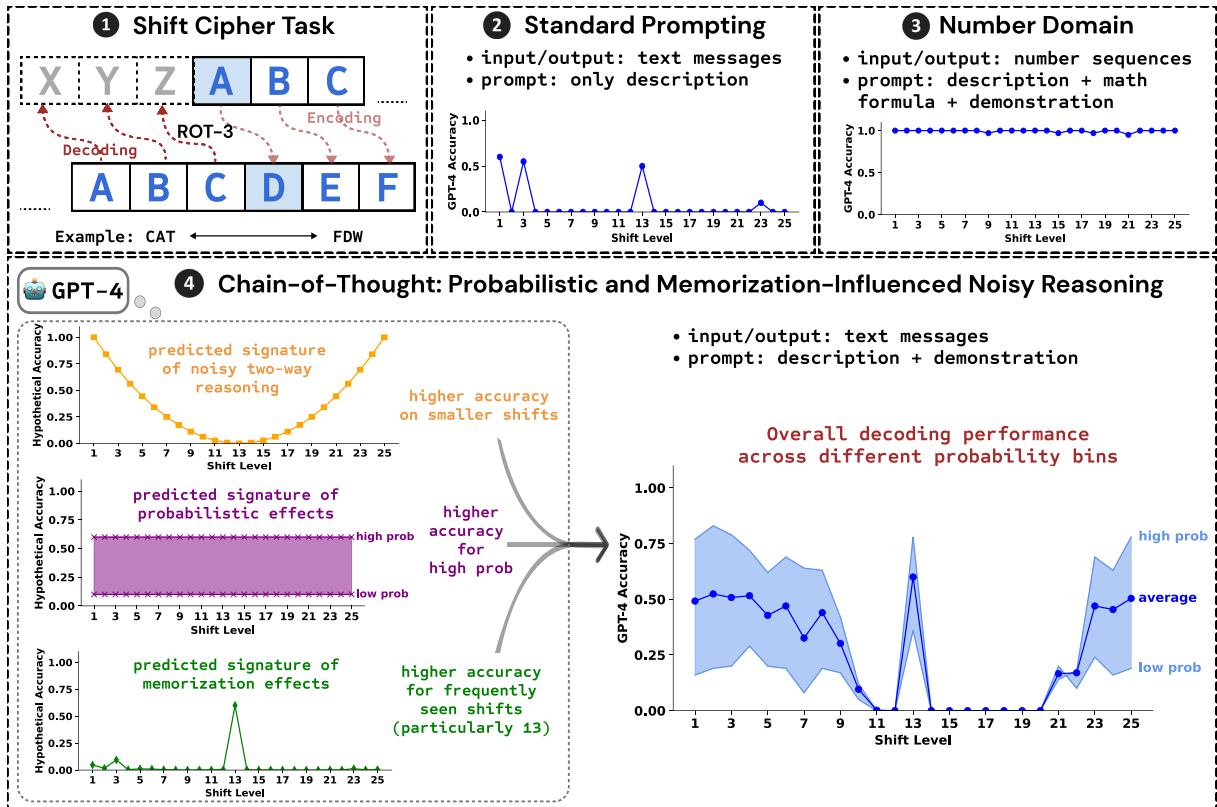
1 Shift Cipher Task

X Y Z A B C

ROT-3

Encoding

Decoding

A B C D E F

Example: CAT ⟷ FDW

2 Standard Prompting

• input/output: text messages
• prompt: only description

GPT-4 Accuracy

1.0
0.5
0.0

1 3 5 7 9 11 13 15 17 19 21 23 25
Shift Level

3 Number Domain

• input/output: number sequences
• prompt: description + math formula + demonstration

GPT-4 Accuracy

1.0
0.5
0.0

1 3 5 7 9 11 13 15 17 19 21 23 25
Shift Level

GPT-4

4 Chain-of-Thought: Probabilistic and Memorization-Influenced Noisy Reasoning

Hypothetical Accuracy

1.00
0.75
0.50
0.25
0.00

predicted signature of noisy two-way reasoning

1 3 5 7 9 11 13 15 17 19 21 23 25
Shift Level

Hypothetical Accuracy

1.00
0.75
0.50
0.25
0.00

predicted signature of probabilistic effects

high prob

low prob

1 3 5 7 9 11 13 15 17 19 21 23 25
Shift Level

Hypothetical Accuracy

1.00
0.75
0.50
0.25
0.00

predicted signature of memorization effects

1 3 5 7 9 11 13 15 17 19 21 23 25
Shift Level

higher accuracy on smaller shifts

higher accuracy for high prob

higher accuracy for frequently seen shifts (particularly 13)

• input/output: text messages
• prompt: description + demonstration

Overall decoding performance across different probability bins

GPT-4 Accuracy

1.00
0.75
0.50
0.25
0.00

high prob

average

low prob

1 3 5 7 9 11 13 15 17 19 21 23 25
Shift Level